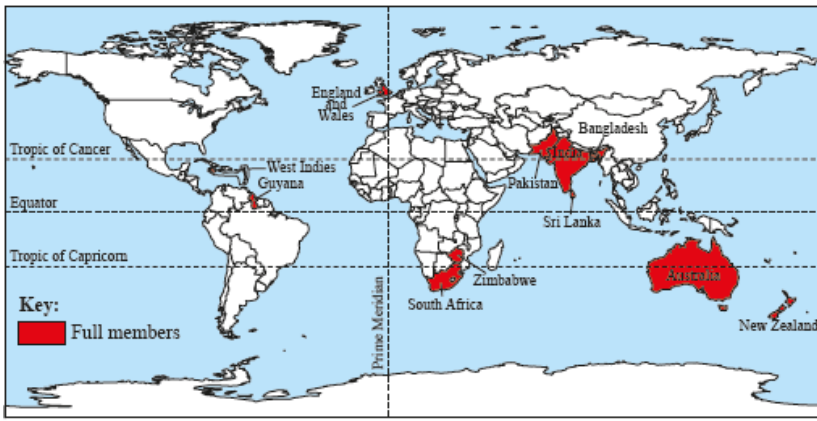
England and Wales

Bangladesh

Tropic of Cancer

West Indies

India

Guyana

Pakistan

Equator

Sri Lanka

Tropic of Capricorn

Zimbabwe

Australia

Key:

Full members

South Africa

New Zealand

Prime Meridian